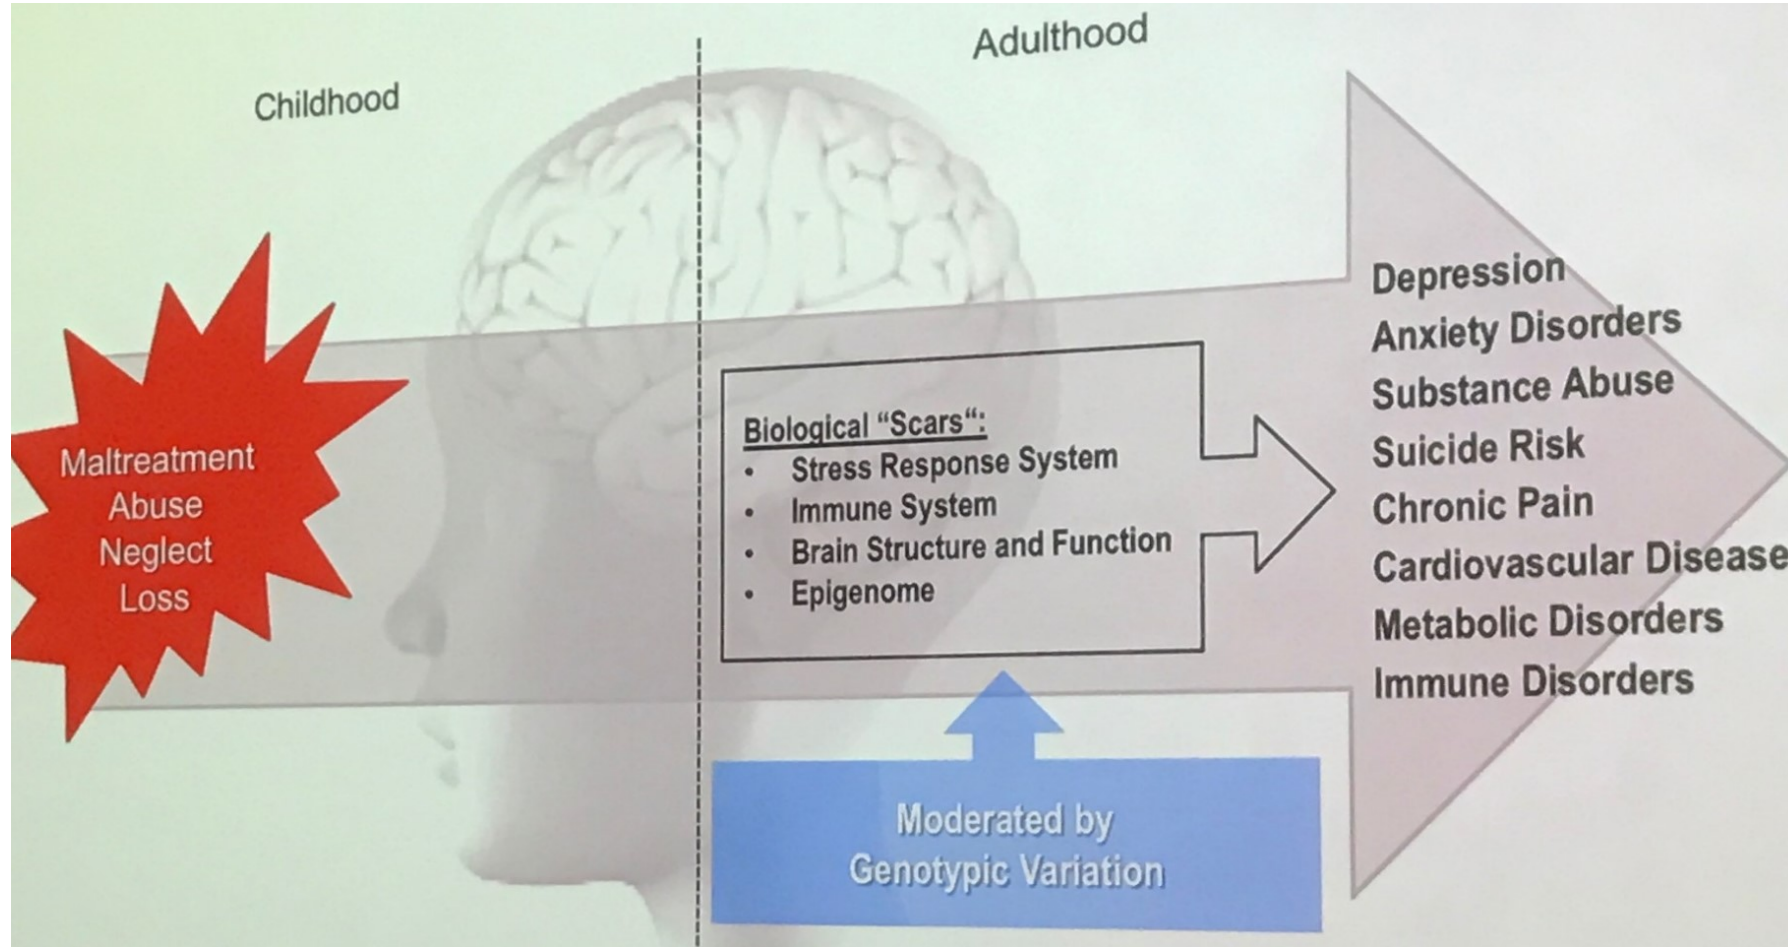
Childhood

Adulthood

Maltreatment
Abuse
Neglect
Loss

Biological "Scars":
- Stress Response System
- Immune System
- Brain Structure and Function
- Epigenome

Moderated by Genotypic Variation

Depression
Anxiety Disorders
Substance Abuse
Suicide Risk
Chronic Pain
Cardiovascular Disease
Metabolic Disorders
Immune Disorders